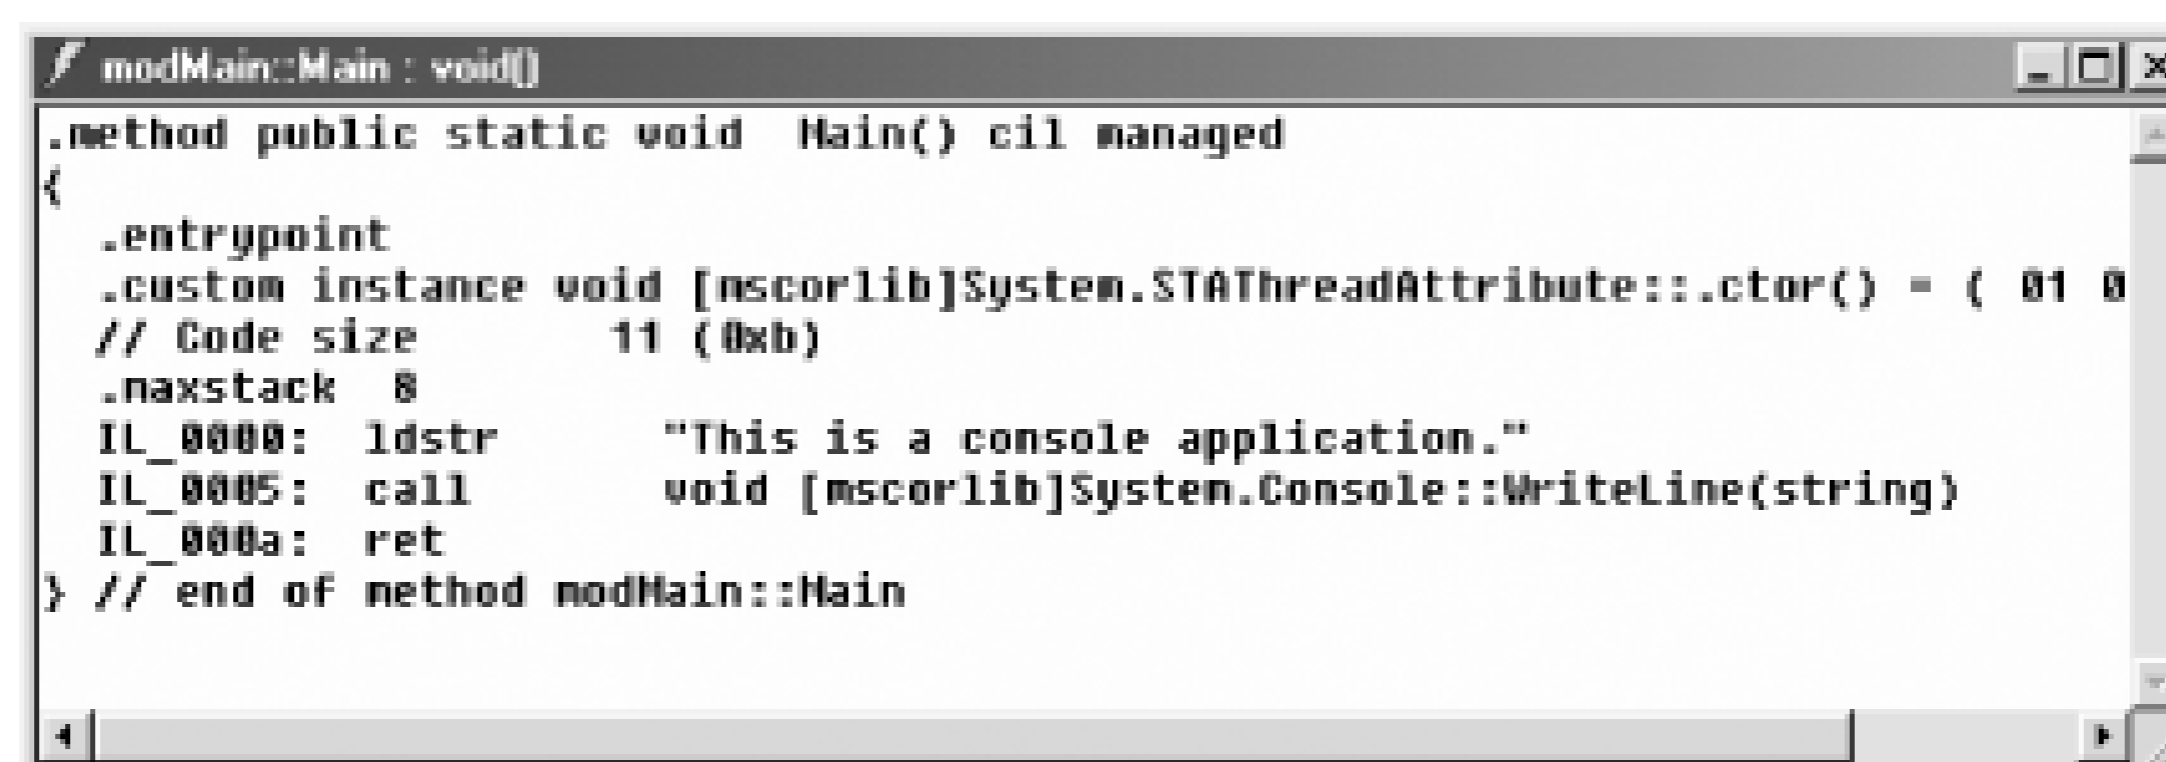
modMain::Main : void()

.method public static void Main() cil managed
{
  .entrypoint
  .custom instance void [mscorlib]System.STAThreadAttribute::.ctor() = ( 01 0
  // Code size       11 (0xb)
  .maxstack  8
  IL_0000:  ldstr      "This is a console application."
  IL_0005:  call       void [mscorlib]System.Console::WriteLine(string)
  IL_000a:  ret
} // end of method modMain::Main